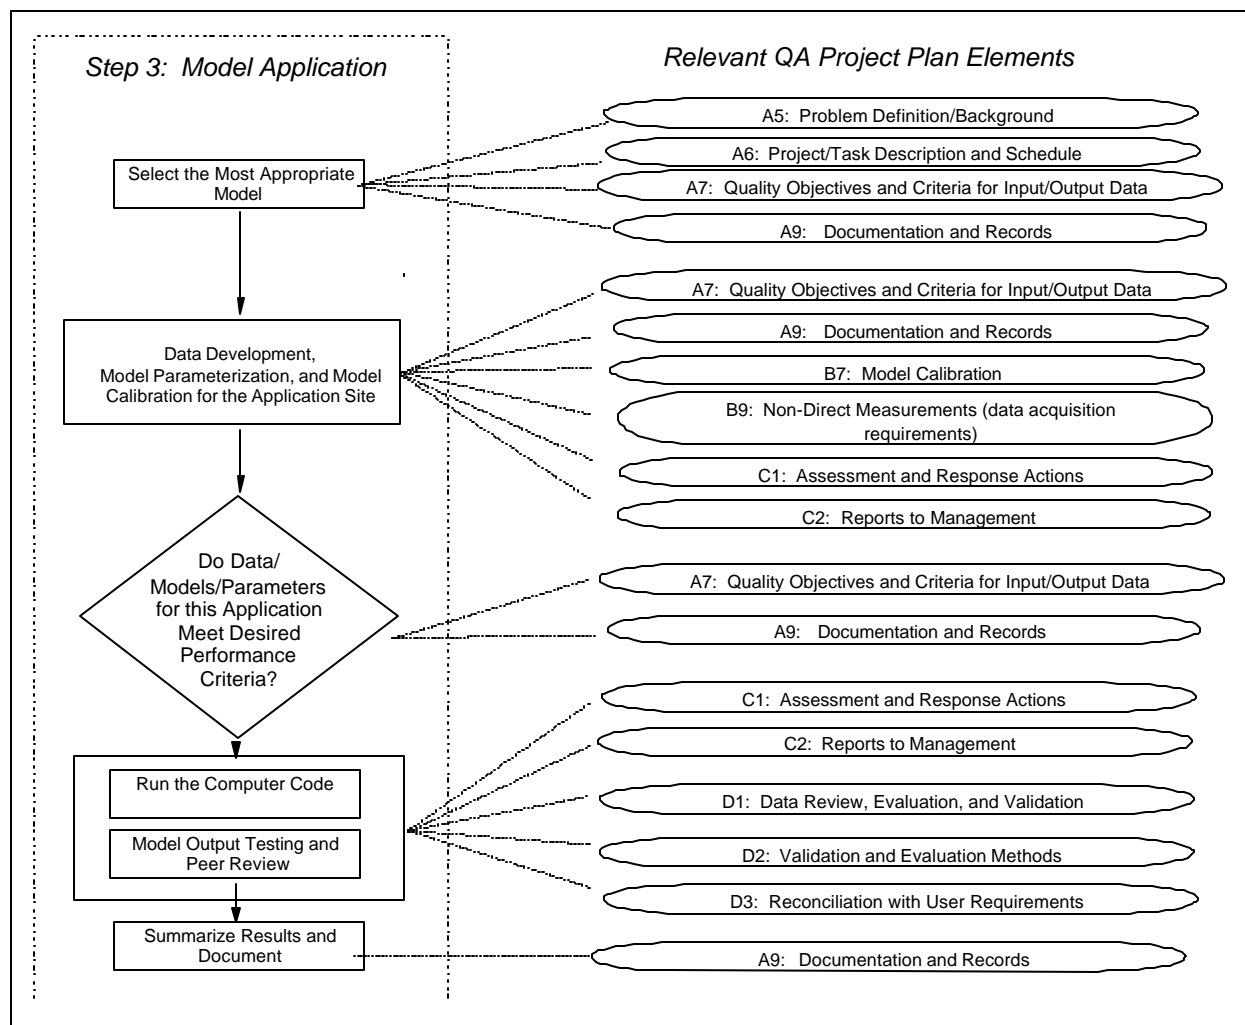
Step 3: Model Application

Relevant QA Project Plan Elements

A5: Problem Definition/Background

A6: Project/Task Description and Schedule

Select the Most Appropriate Model

A7: Quality Objectives and Criteria for Input/Output Data

A9: Documentation and Records

A7: Quality Objectives and Criteria for Input/Output Data

A9: Documentation and Records

Data Development, Model Parameterization, and Model Calibration for the Application Site

B7: Model Calibration

B9: Non-Direct Measurements (data acquisition requirements)

C1: Assessment and Response Actions

C2: Reports to Management

Do Data/ Models/Parameters for this Application Meet Desired Performance Criteria?

A7: Quality Objectives and Criteria for Input/Output Data

A9: Documentation and Records

C1: Assessment and Response Actions

C2: Reports to Management

Run the Computer Code

D1: Data Review, Evaluation, and Validation

Model Output Testing and Peer Review

D2: Validation and Evaluation Methods

D3: Reconciliation with User Requirements

Summarize Results and Document

A9: Documentation and Records